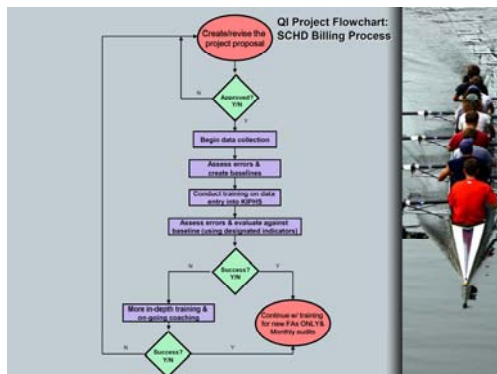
QI Project Flowchart: SCHD Billing Process

Create/revise the project proposal

Approved? Y/N

N

Y

Begin data collection

Assess errors & create baselines

Conduct training on data entry into KIPHS

Assess errors & evaluate against baseline (using designated indicators)

N

Success? Y/N

Y

More in-depth training & on-going coaching

Continue w/ training for new FAs ONLY& Monthly audits

N

Success? Y/N

Y